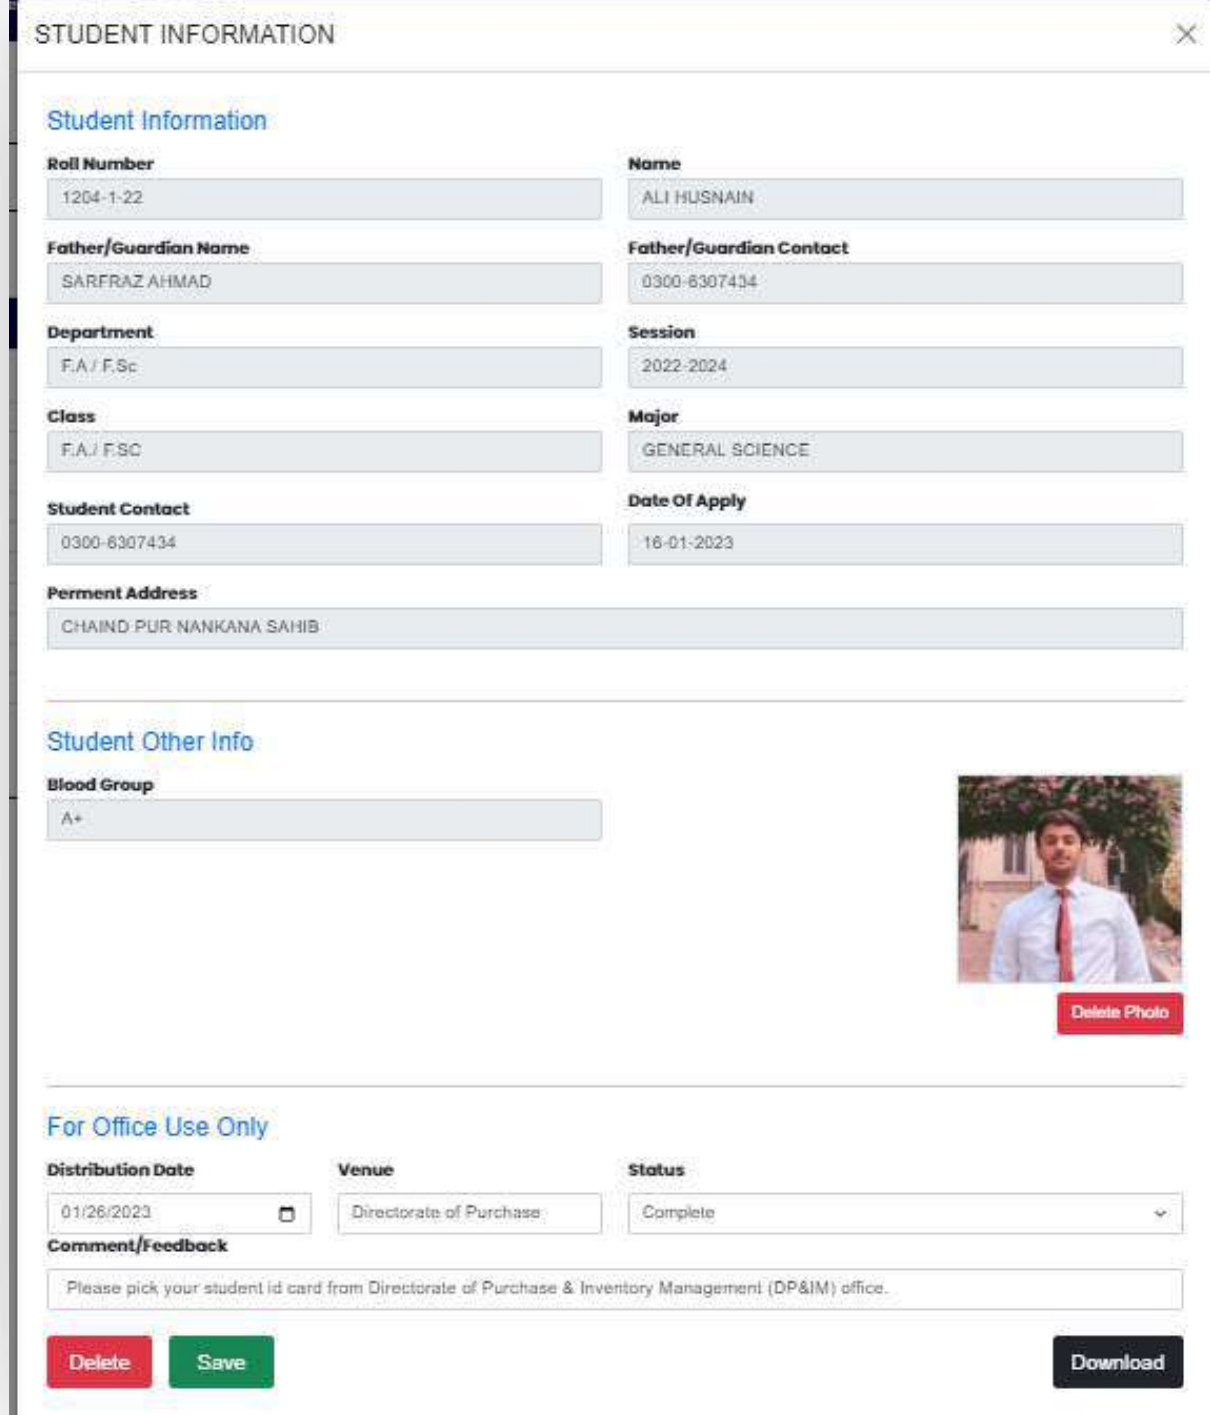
STUDENT INFORMATION ×

Student Information

Roll Number
1204-1-22

Name
ALI HUSNAIN

Father/Guardian Name
SARFRAZ AHMAD

Father/Guardian Contact
0300-6307434

Department
F.A / F.Sc

Session
2022-2024

Class
F.A / F.SC

Major
GENERAL SCIENCE

Student Contact
0300-6307434

Date Of Apply
16-01-2023

Perment Address
CHAIND PUR NANKANA SAHIB

Student Other Info

Blood Group
A+

Delete Photo

For Office Use Only

Distribution Date
01/26/2023

Venue
Directorate of Purchase

Status
Complete

Comment/Feedback
Please pick your student id card from Directorate of Purchase & Inventory Management (DP&IM) office.

Delete Save Download